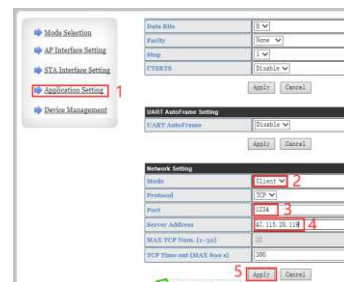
Mode Selection
AP Interface Setting
STA Interface Setting
Application Setting 1
Device Management

| Data Bits | 8 |
|---|---|
| Parity | None |
| Stop | 1 |
| CTSRTS | Disable |

Apply Cancel

UART AutoFrame Setting

| UART AutoFrame | Disable |
|---|---|

Apply Cancel

Network Setting

| Mode | Client 2 |
|---|---|
| Protocol | TCP |
| Port | 1234 3 |
| Server Address | 47.115.26.118 4 |
| MAX TCP Num. (1~32) | 32 |
| TCP Time out (MAX 600 s) | 300 |

5 Apply Cancel